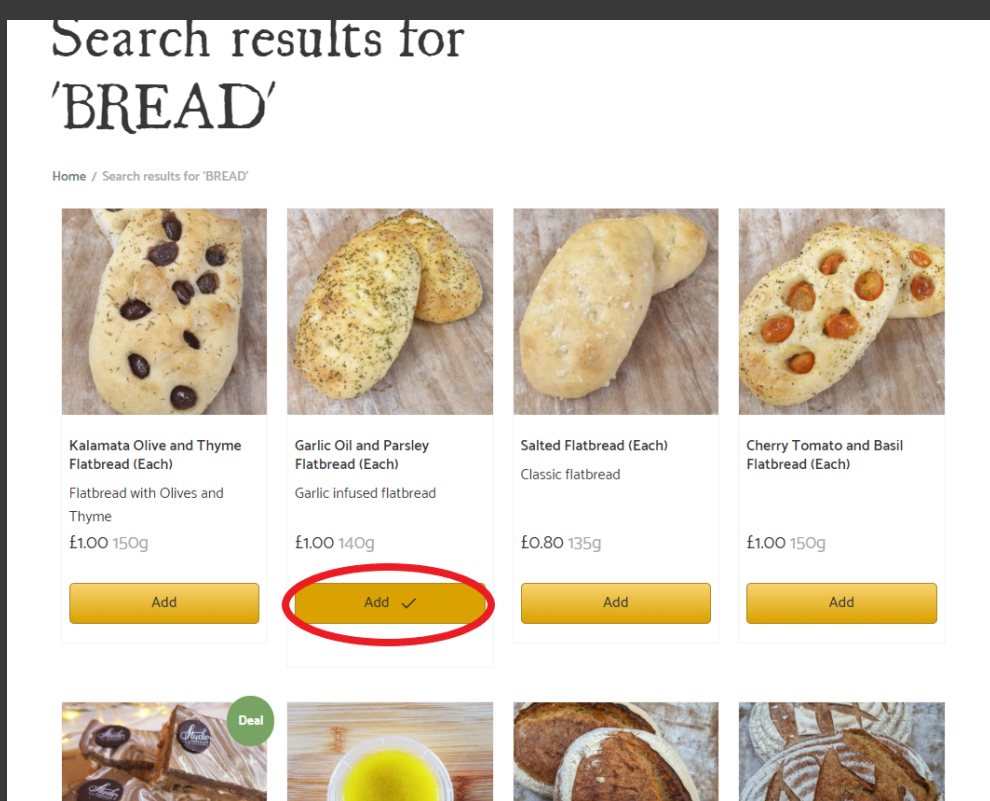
Search results for 'BREAD'

Home / Search results for 'BREAD'

Kalamata Olive and Thyme Flatbread (Each)
Flatbread with Olives and Thyme
£1.00 150g
Add

Garlic Oil and Parsley Flatbread (Each)
Garlic infused flatbread
£1.00 140g
Add ✓

Salted Flatbread (Each)
Classic flatbread
£0.80 135g
Add

Cherry Tomato and Basil Flatbread (Each)
£1.00 150g
Add

Deal